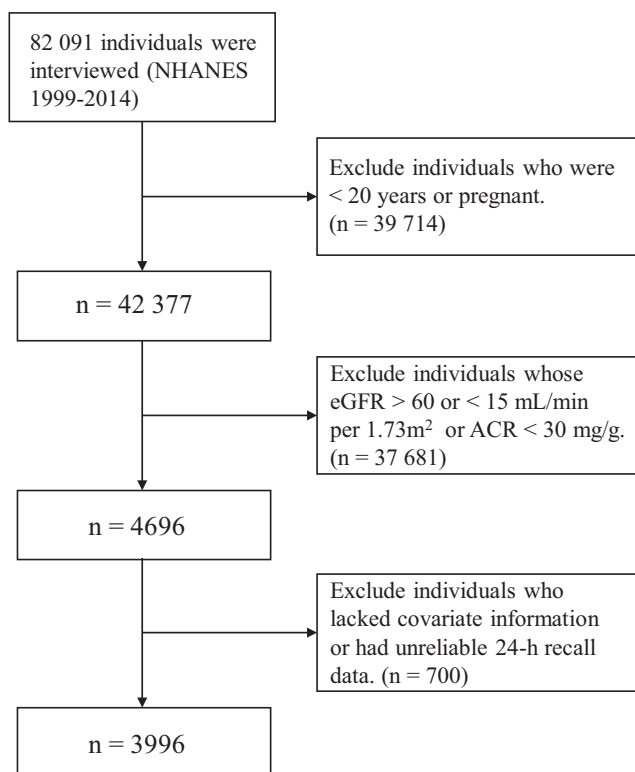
82 091 individuals were interviewed (NHANES 1999-2014)

Exclude individuals who were < 20 years or pregnant. (n = 39 714)

n = 42 377

Exclude individuals whose eGFR > 60 or < 15 mL/min per 1.73m$^2$ or ACR < 30 mg/g. (n = 37 681)

n = 4696

Exclude individuals who lacked covariate information or had unreliable 24-h recall data. (n = 700)

n = 3996